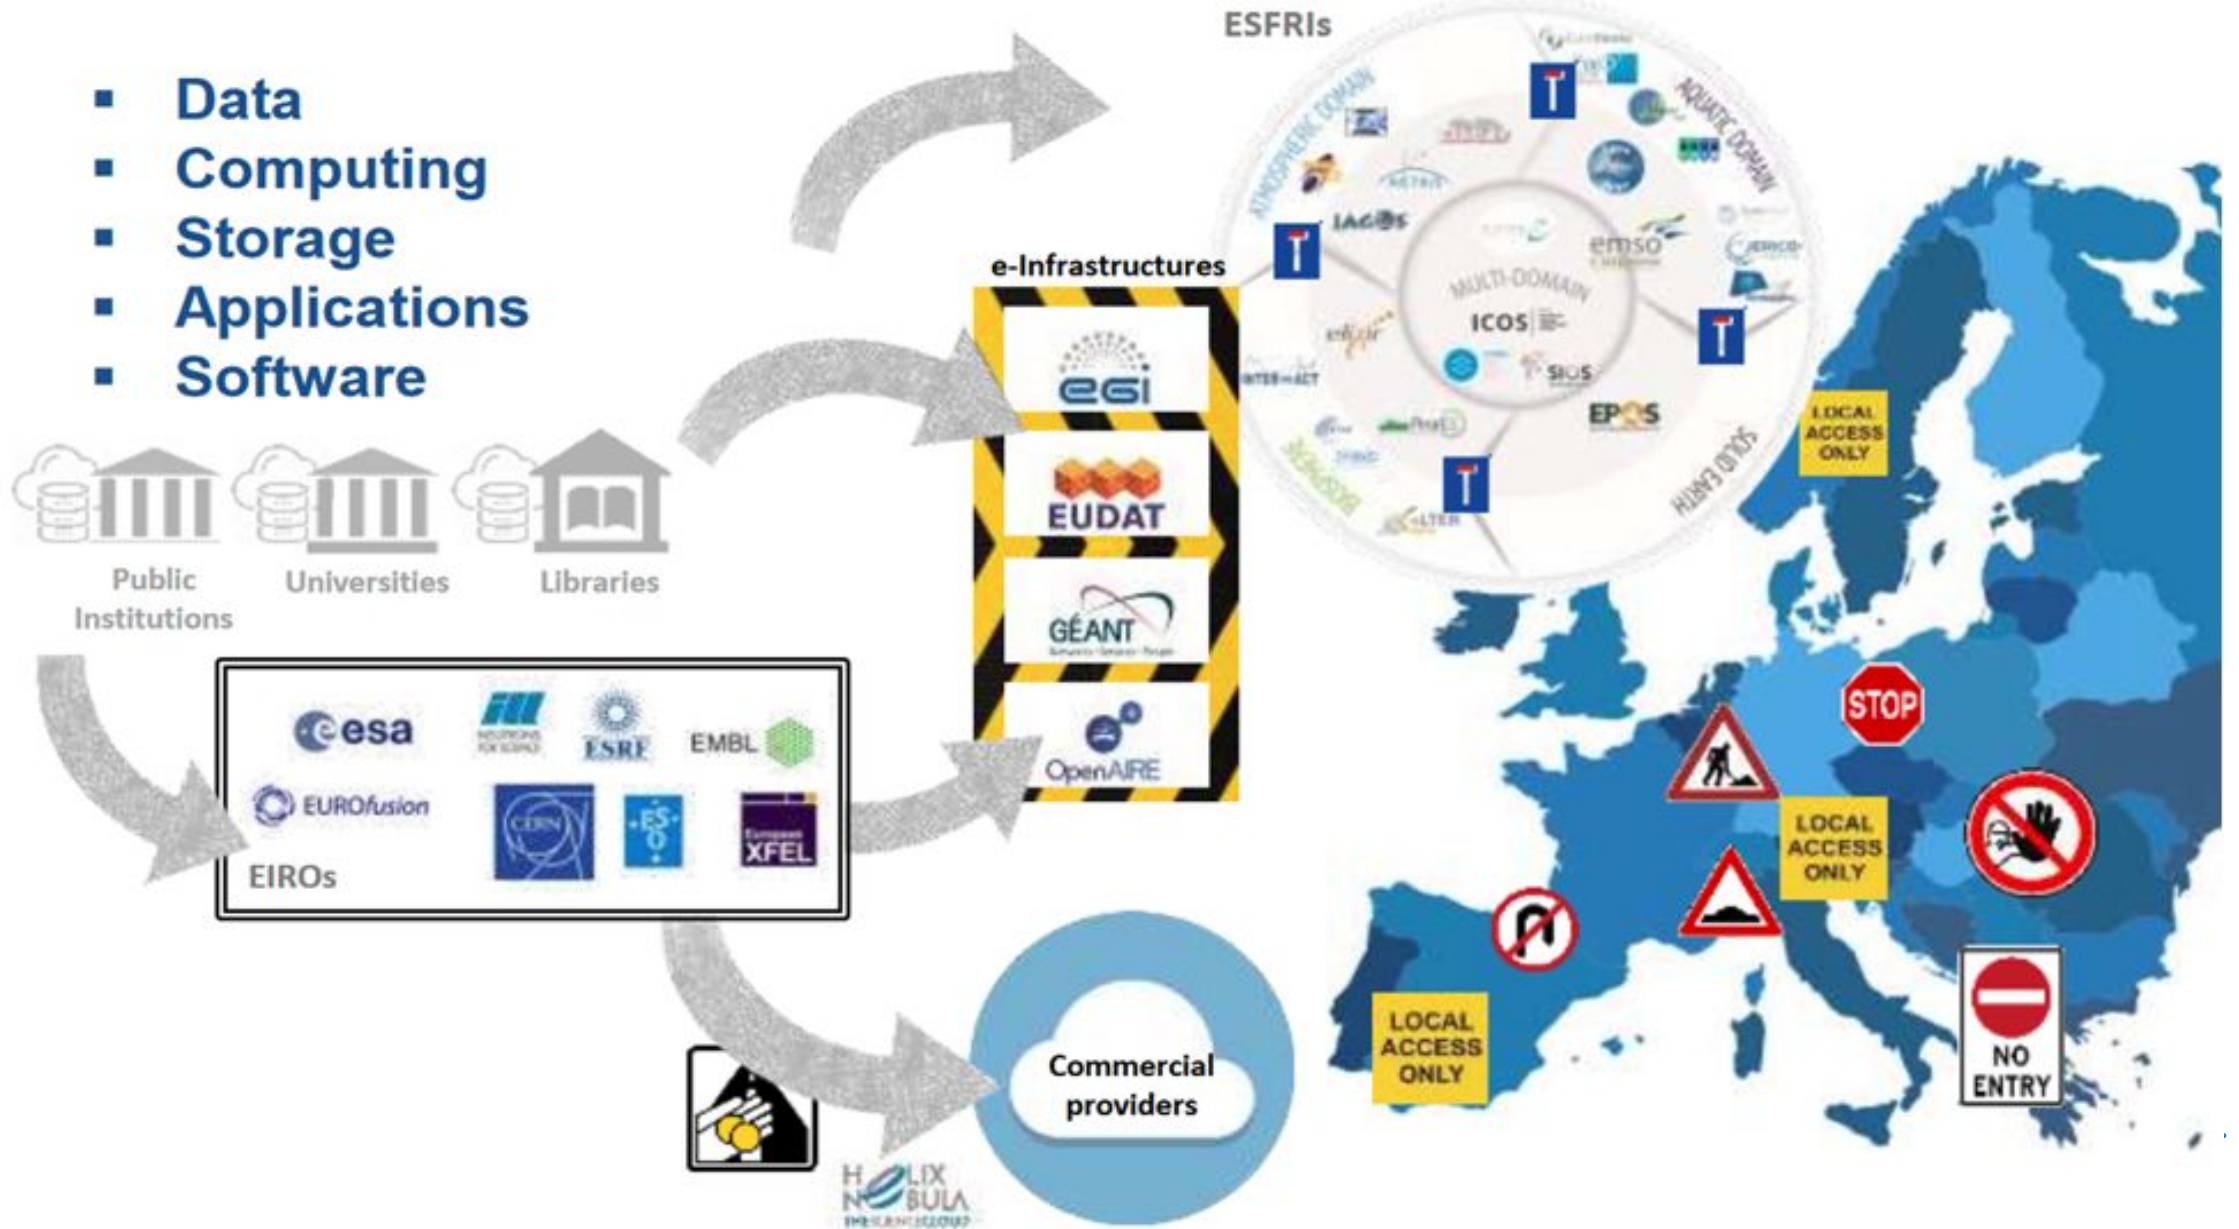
▪ Data
▪ Computing
▪ Storage
▪ Applications
▪ Software

Public Institutions
Universities
Libraries

esa
EUROfusion
ESRF
EMBL
CERN
ESO
European XFEL
EIROs

e-Infrastructures
egi
EUDAT
GÉANT
OpenAIRE

ESFRIs
ATMOSPHERIC DOMAIN
AQUATIC DOMAIN
MULTI-DOMAIN
SOLID EARTH
BIOSPHERE
IAGOS
ICOS
SIOS
emso
EPOS
elixir
INTERACT
LTER

Commercial providers

HELIX NEBULA THE SCIENCE CLOUD

LOCAL ACCESS ONLY
STOP
LOCAL ACCESS ONLY
LOCAL ACCESS ONLY
NO ENTRY